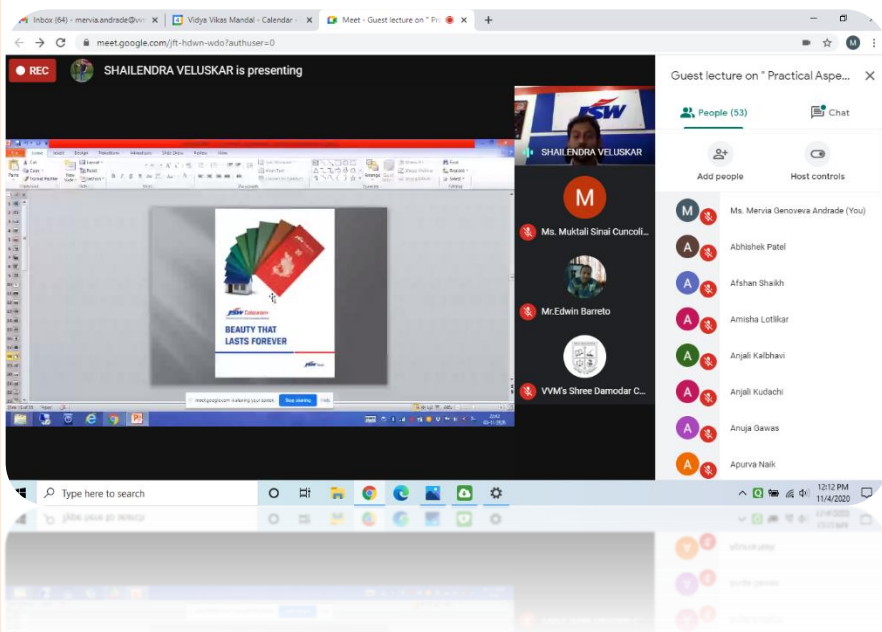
Inbox (64) - mervia.andrade@vv
Vidya Vikas Mandal - Calendar
Meet - Guest lecture on " Pr
meet.google.com/jft-hdwn-wdo?authuser=0
REC
SHAILENDRA VELUSKAR is presenting
BEAUTY THAT LASTS FOREVER
JSW
SHAILENDRA VELUSKAR
M
Ms. Muktali Sinai Cuncoli...
Mr.Edwin Barreto
VVM's Shree Damodar C...
Guest lecture on " Practical Aspe...
People (53)
Chat
Add people
Host controls
Ms. Mervia Genoveva Andrade (You)
Abhishek Patel
Afshan Shaikh
Amisha Lotlikar
Anjali Kalbhavi
Anjali Kudachi
Anuja Gawas
Apurva Naik
Type here to search
12:12 PM
11/4/2020